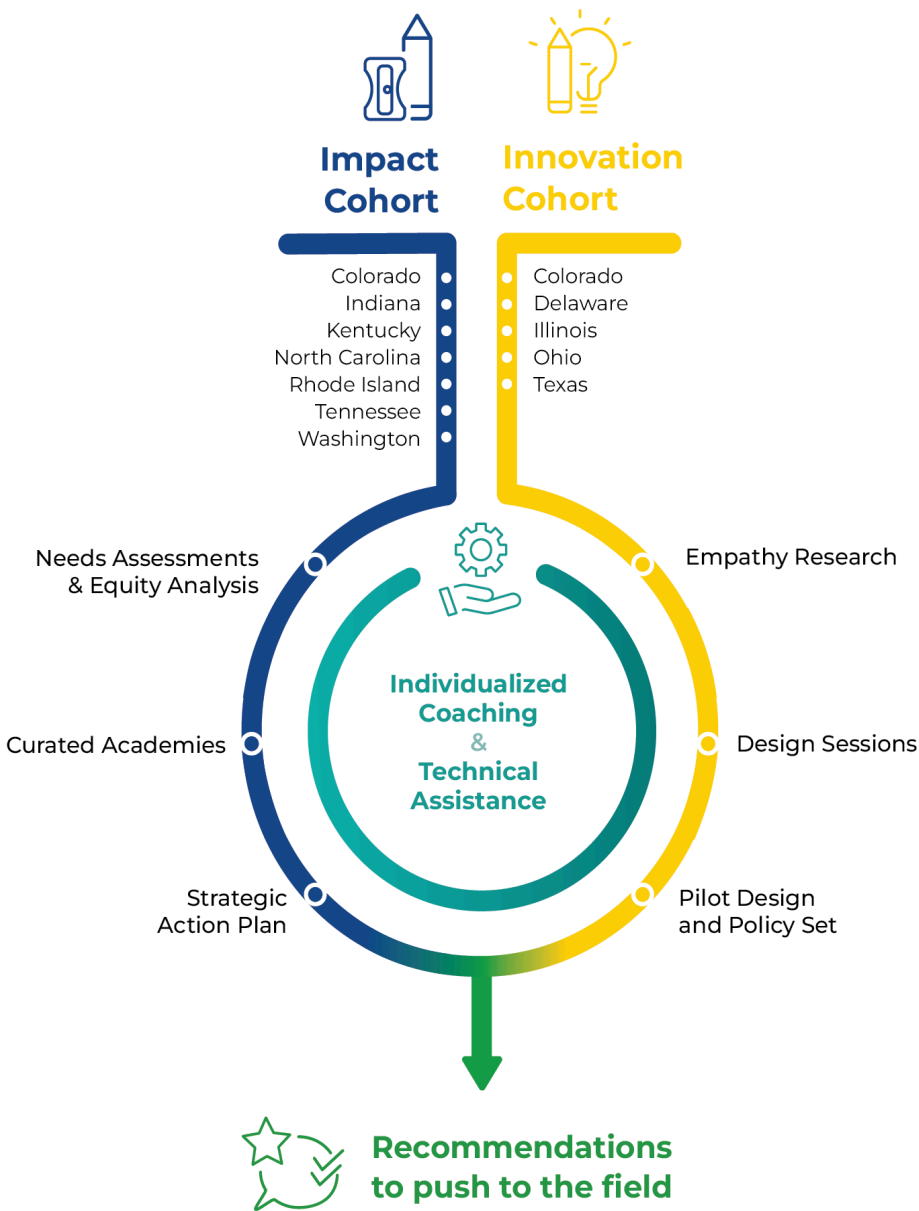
Impact Cohort

Innovation Cohort

Colorado
Indiana
Kentucky
North Carolina
Rhode Island
Tennessee
Washington

Colorado
Delaware
Illinois
Ohio
Texas

Needs Assessments & Equity Analysis

Curated Academies

Strategic Action Plan

Empathy Research

Design Sessions

Pilot Design and Policy Set

Individualized Coaching & Technical Assistance

Recommendations to push to the field